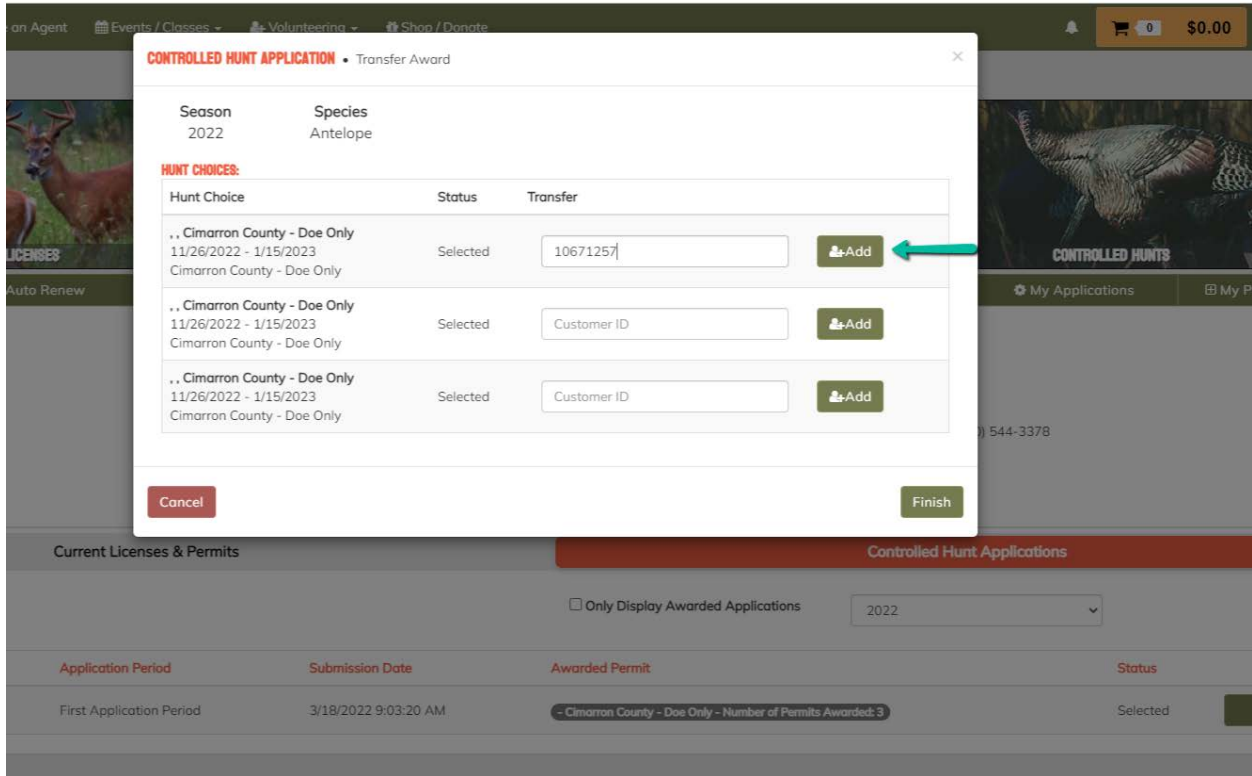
an Agent Events / Classes Volunteering Shop / Donate 0 $0.00

CONTROLLED HUNT APPLICATION • Transfer Award ×

| Season | Species |
|---|---|
| 2022 | Antelope |

HUNT CHOICES:

| Hunt Choice | Status | Transfer | |
|---|---|---|---|
| , , Cimarron County - Doe Only 11/26/2022 - 1/15/2023 Cimarron County - Doe Only | Selected | 10671257 | Add |
| , , Cimarron County - Doe Only 11/26/2022 - 1/15/2023 Cimarron County - Doe Only | Selected | Customer ID | Add |
| , , Cimarron County - Doe Only 11/26/2022 - 1/15/2023 Cimarron County - Doe Only | Selected | Customer ID | Add |

Cancel Finish

LICENSES CONTROLLED HUNTS

Auto Renew My Applications My P

) 544-3378

Current Licenses & Permits Controlled Hunt Applications

Only Display Awarded Applications 2022

| Application Period | Submission Date | Awarded Permit | Status |
|---|---|---|---|
| First Application Period | 3/18/2022 9:03:20 AM | - Cimarron County - Doe Only - Number of Permits Awarded: 3 | Selected |